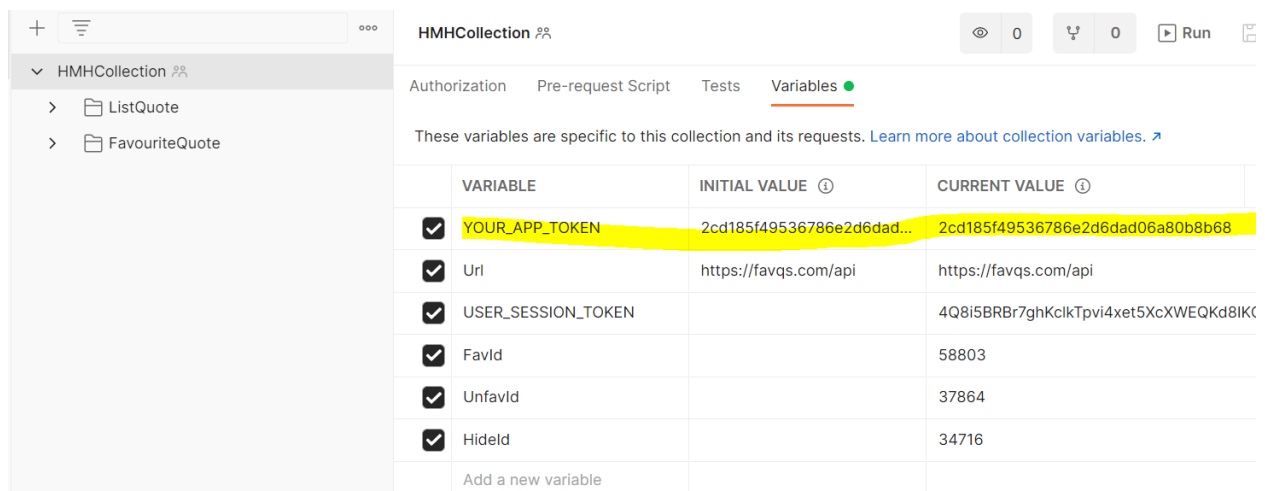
HMHCollection

ListQuote

FavouriteQuote

HMHCollection

0

0

Run

Authorization Pre-request Script Tests Variables

These variables are specific to this collection and its requests. Learn more about collection variables. ↗

| | VARIABLE | INITIAL VALUE | CURRENT VALUE |
|---|---|---|---|
| ☑ | YOUR_APP_TOKEN | 2cd185f49536786e2d6dad... | 2cd185f49536786e2d6dad06a80b8b68 |
| ☑ | Url | https://favqs.com/api | https://favqs.com/api |
| ☑ | USER_SESSION_TOKEN | | 4Q8i5BRBr7ghKclkTpvi4xet5XcXWEQKd8IK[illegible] |
| ☑ | FavId | | 58803 |
| ☑ | UnfavId | | 37864 |
| ☑ | HideId | | 34716 |
| | Add a new variable | | |